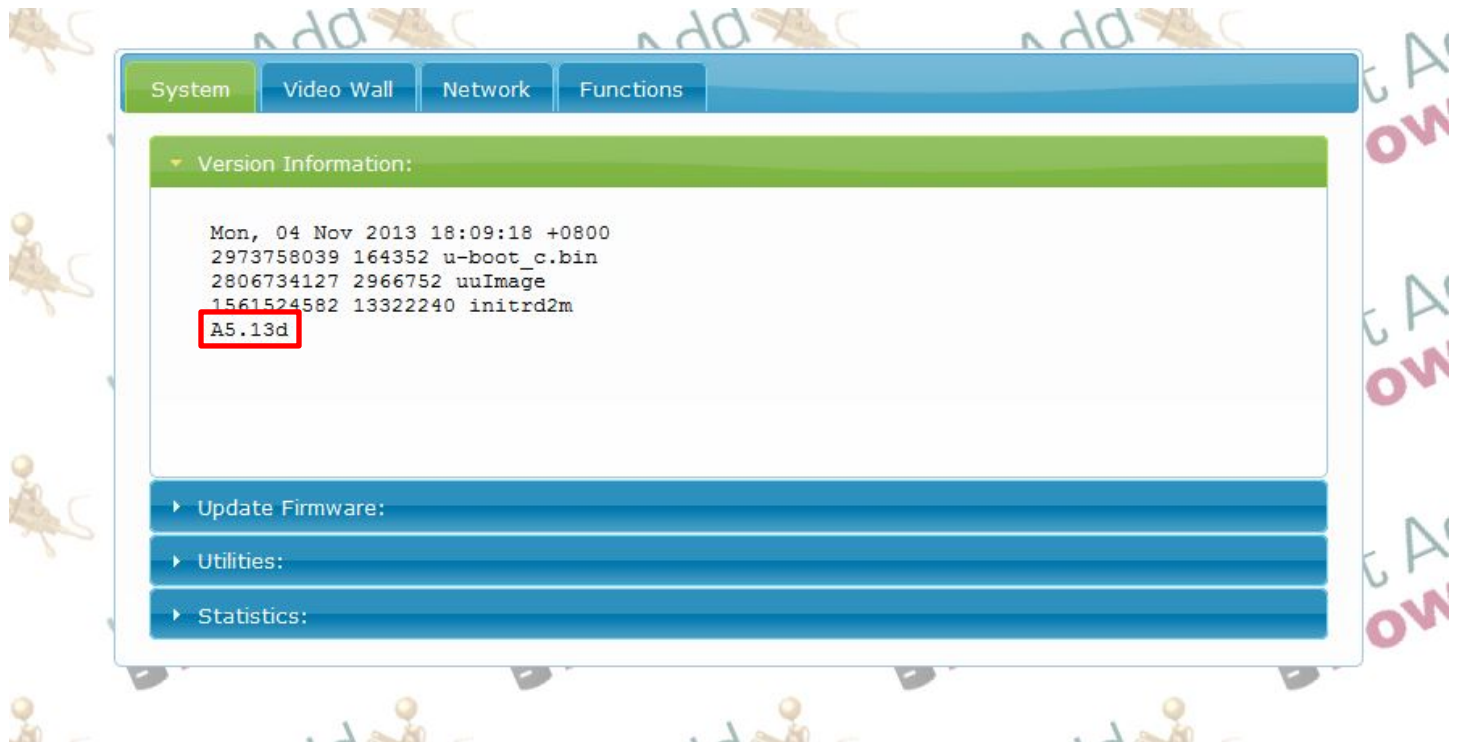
System | Video Wall | Network | Functions

Version Information:

Mon, 04 Nov 2013 18:09:18 +0800
2973758039 164352 u-boot_c.bin
2806734127 2966752 uuImage
1561524582 13322240 initrd2m
A5.13d

Update Firmware:

Utilities:

Statistics: